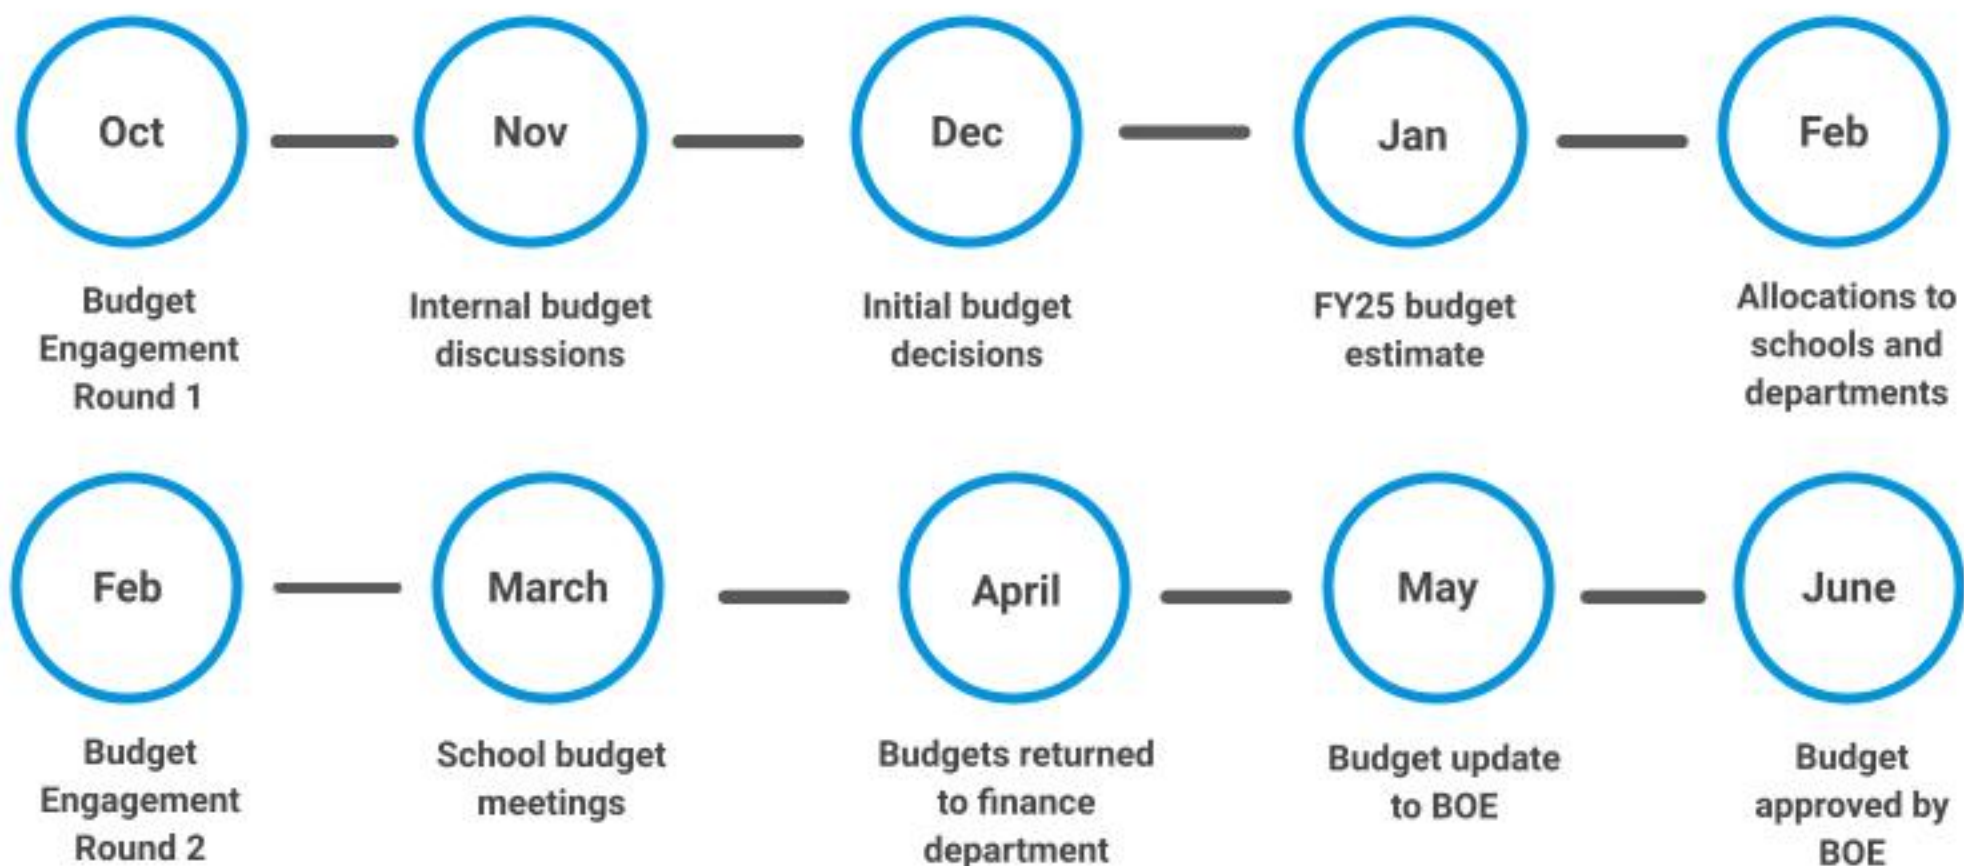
Oct

Budget Engagement Round 1

Nov

Internal budget discussions

Dec

Initial budget decisions

Jan

FY25 budget estimate

Feb

Allocations to schools and departments

Feb

Budget Engagement Round 2

March

School budget meetings

April

Budgets returned to finance department

May

Budget update to BOE

June

Budget approved by BOE